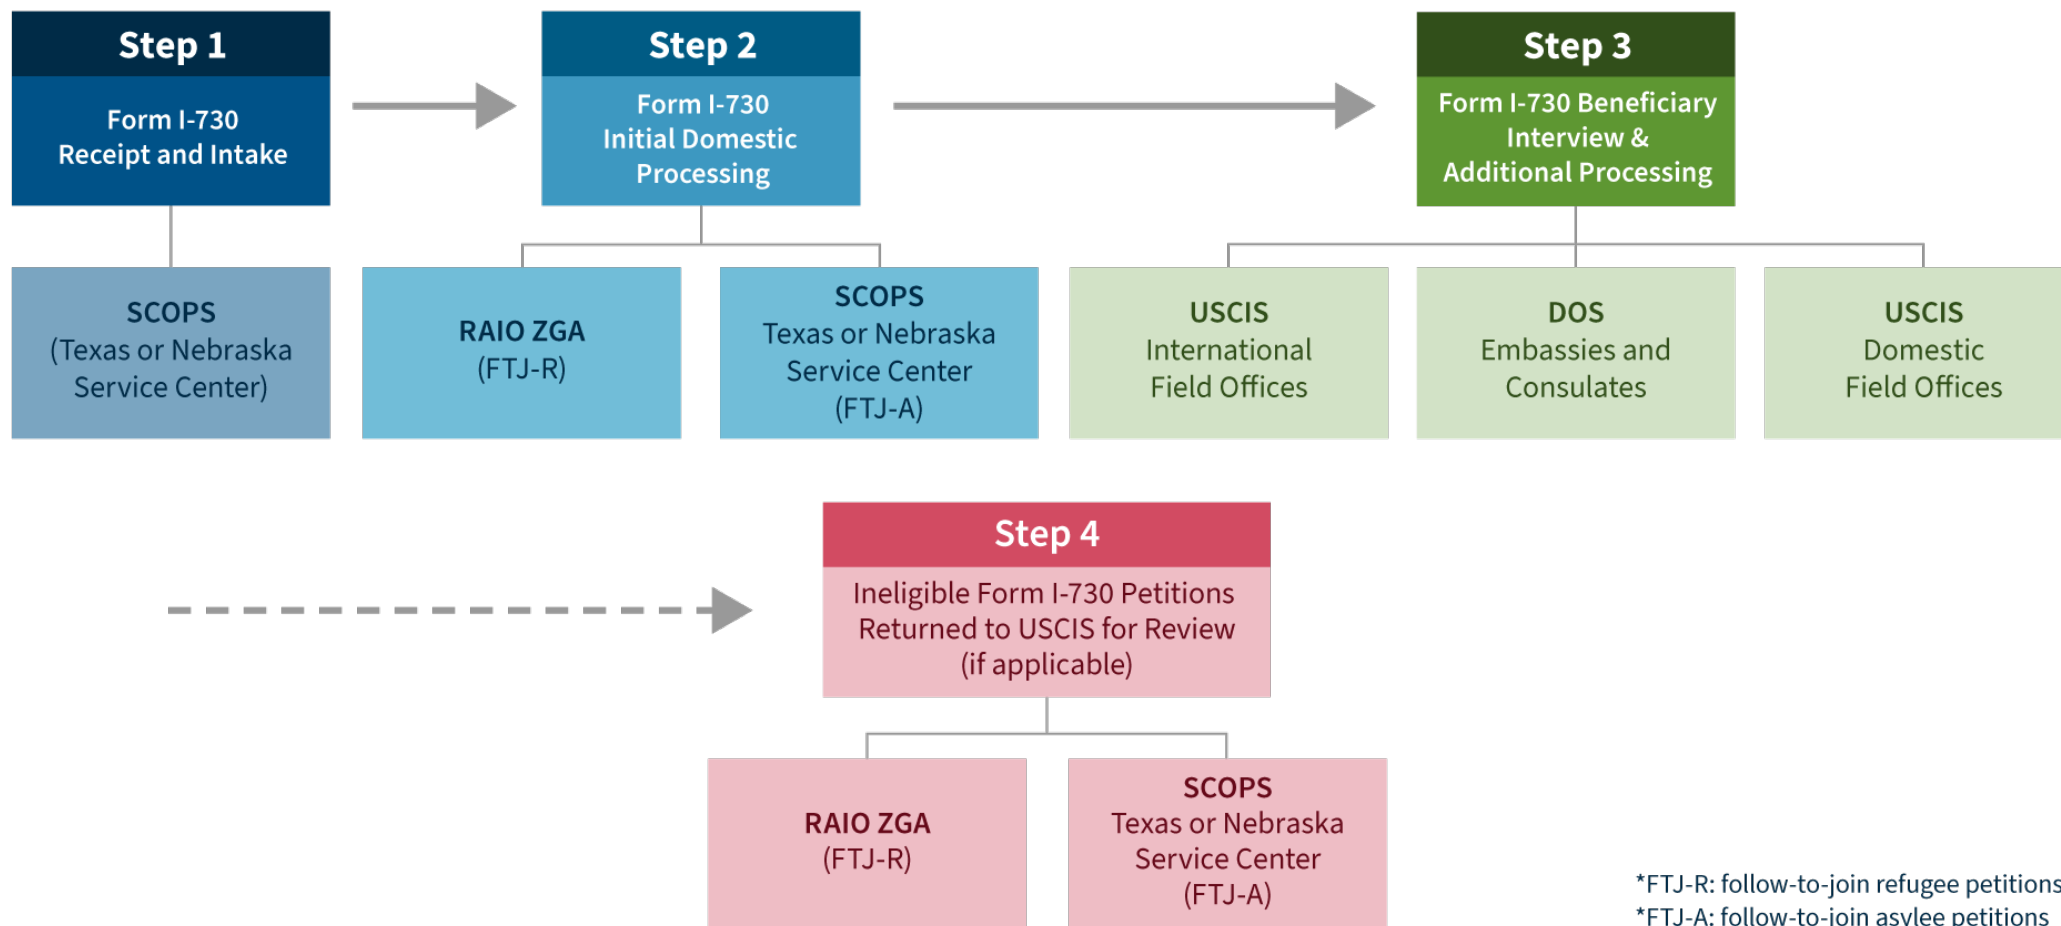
Step 1
Form I-730 Receipt and Intake

SCOPS (Texas or Nebraska Service Center)

Step 2
Form I-730 Initial Domestic Processing

RAIO ZGA (FTJ-R)

SCOPS Texas or Nebraska Service Center (FTJ-A)

Step 3
Form I-730 Beneficiary Interview & Additional Processing

USCIS International Field Offices

DOS Embassies and Consulates

USCIS Domestic Field Offices

Step 4
Ineligible Form I-730 Petitions Returned to USCIS for Review (if applicable)

RAIO ZGA (FTJ-R)

SCOPS Texas or Nebraska Service Center (FTJ-A)

*FTJ-R: follow-to-join refugee petitions
*FTJ-A: follow-to-join asylee petitions